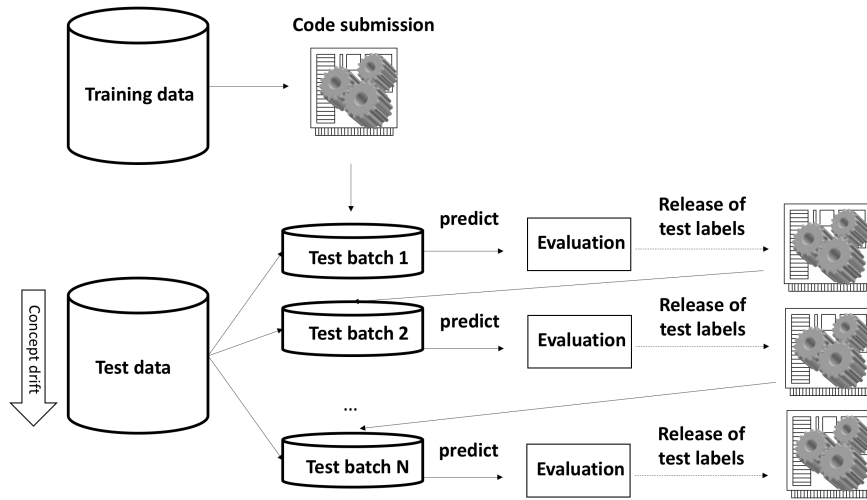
Code submission

Training data

predict

Test batch 1

Evaluation

Release of test labels

Concept drift

Test data

predict

Test batch 2

Evaluation

Release of test labels

...

predict

Test batch N

Evaluation

Release of test labels